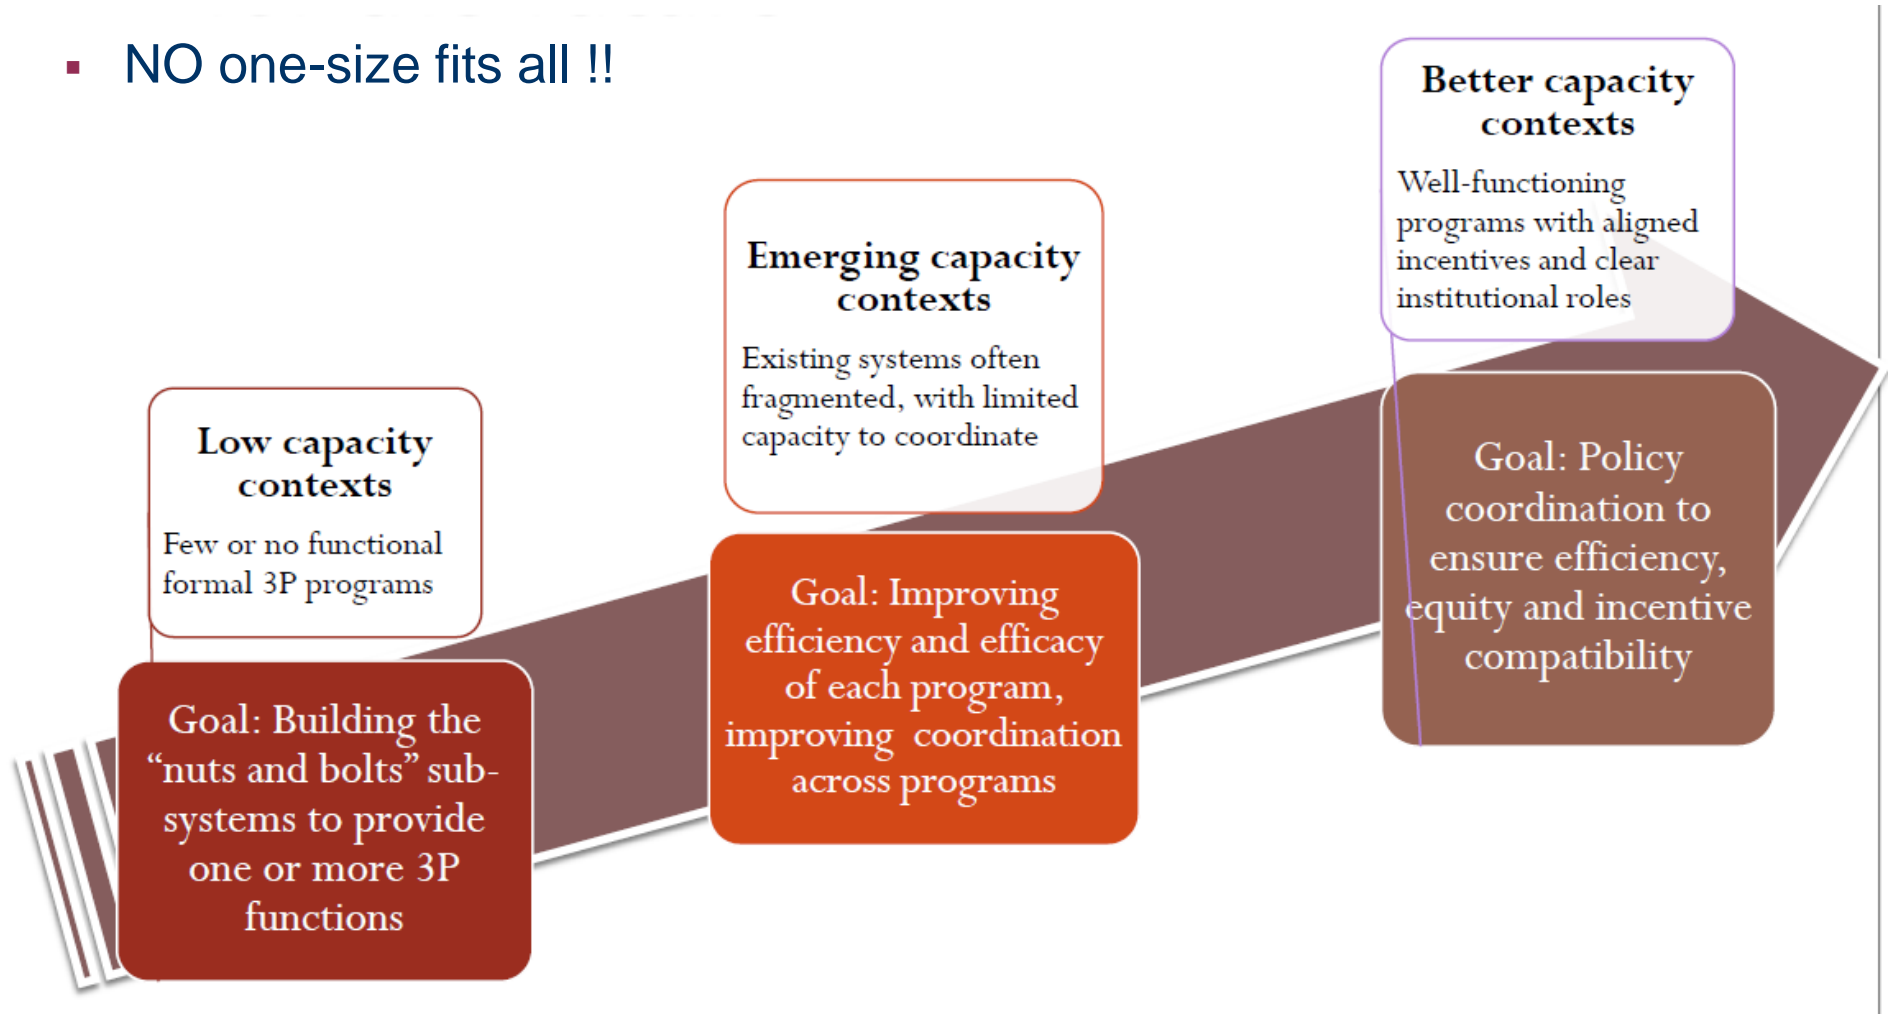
▪ NO one-size fits all !!

Low capacity contexts

Few or no functional formal 3P programs

Goal: Building the “nuts and bolts” sub-systems to provide one or more 3P functions

Emerging capacity contexts

Existing systems often fragmented, with limited capacity to coordinate

Goal: Improving efficiency and efficacy of each program, improving coordination across programs

Better capacity contexts

Well-functioning programs with aligned incentives and clear institutional roles

Goal: Policy coordination to ensure efficiency, equity and incentive compatibility